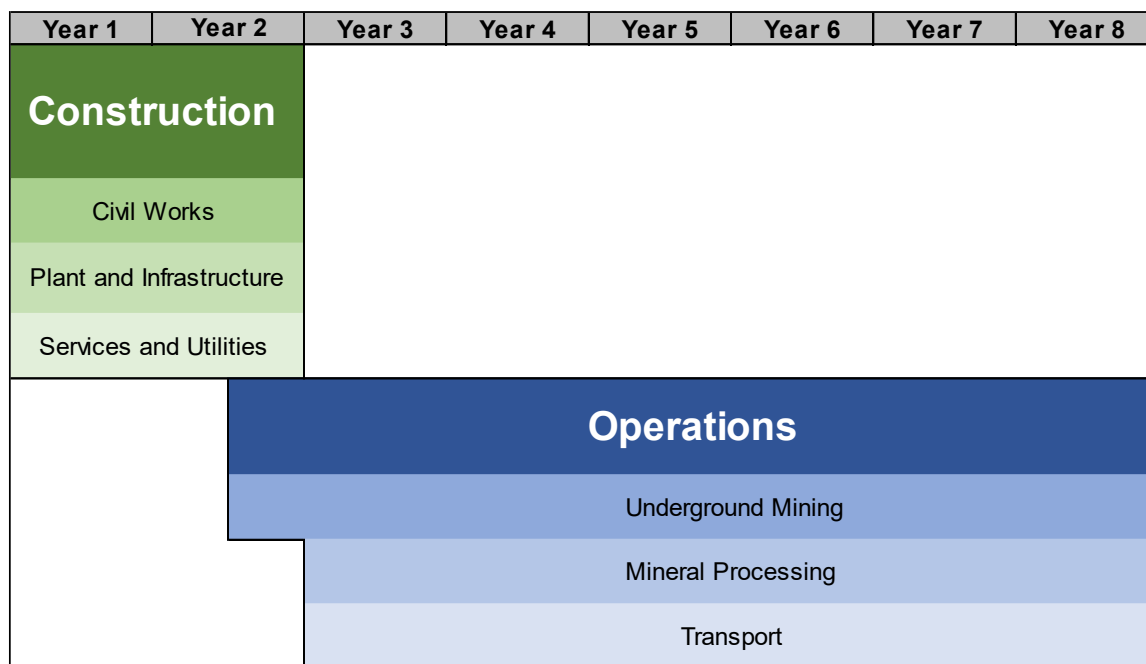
| Year 1 | Year 2 | Year 3 | Year 4 | Year 5 | Year 6 | Year 7 | Year 8 |
|---|---|---|---|---|---|---|---|

Construction

Civil Works

Plant and Infrastructure

Services and Utilities

Operations

Underground Mining

Mineral Processing

Transport